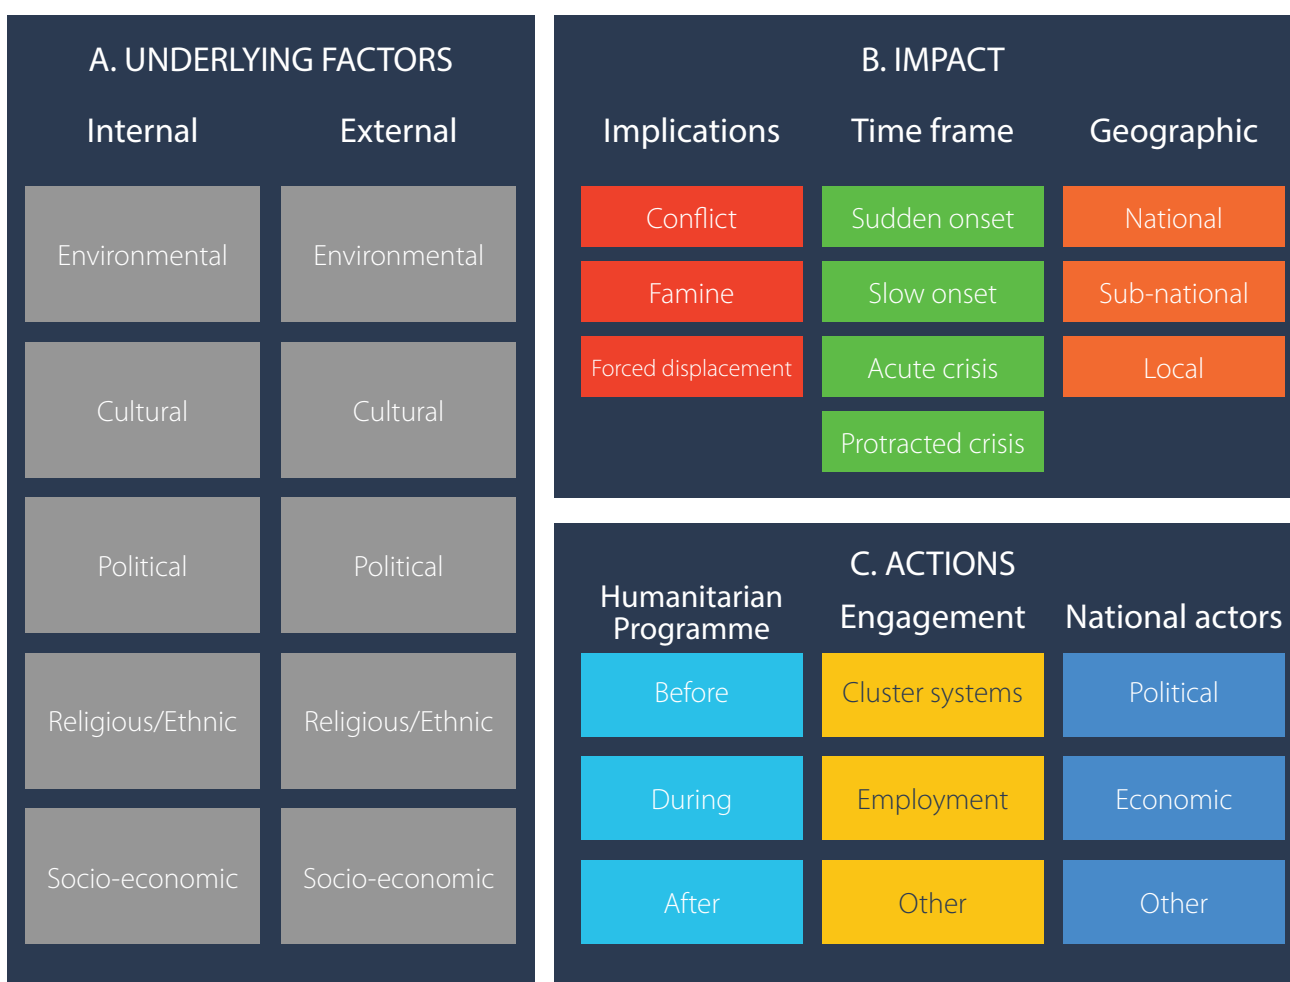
A. UNDERLYING FACTORS

| Internal | External |
|---|---|
| Environmental | Environmental |
| Cultural | Cultural |
| Political | Political |
| Religious/Ethnic | Religious/Ethnic |
| Socio-economic | Socio-economic |

B. IMPACT

| Implications | Time frame | Geographic |
|---|---|---|
| Conflict | Sudden onset | National |
| Famine | Slow onset | Sub-national |
| Forced displacement | Acute crisis | Local |
| | Protracted crisis | |

C. ACTIONS

| Humanitarian Programme | Engagement | National actors |
|---|---|---|
| Before | Cluster systems | Political |
| During | Employment | Economic |
| After | Other | Other |